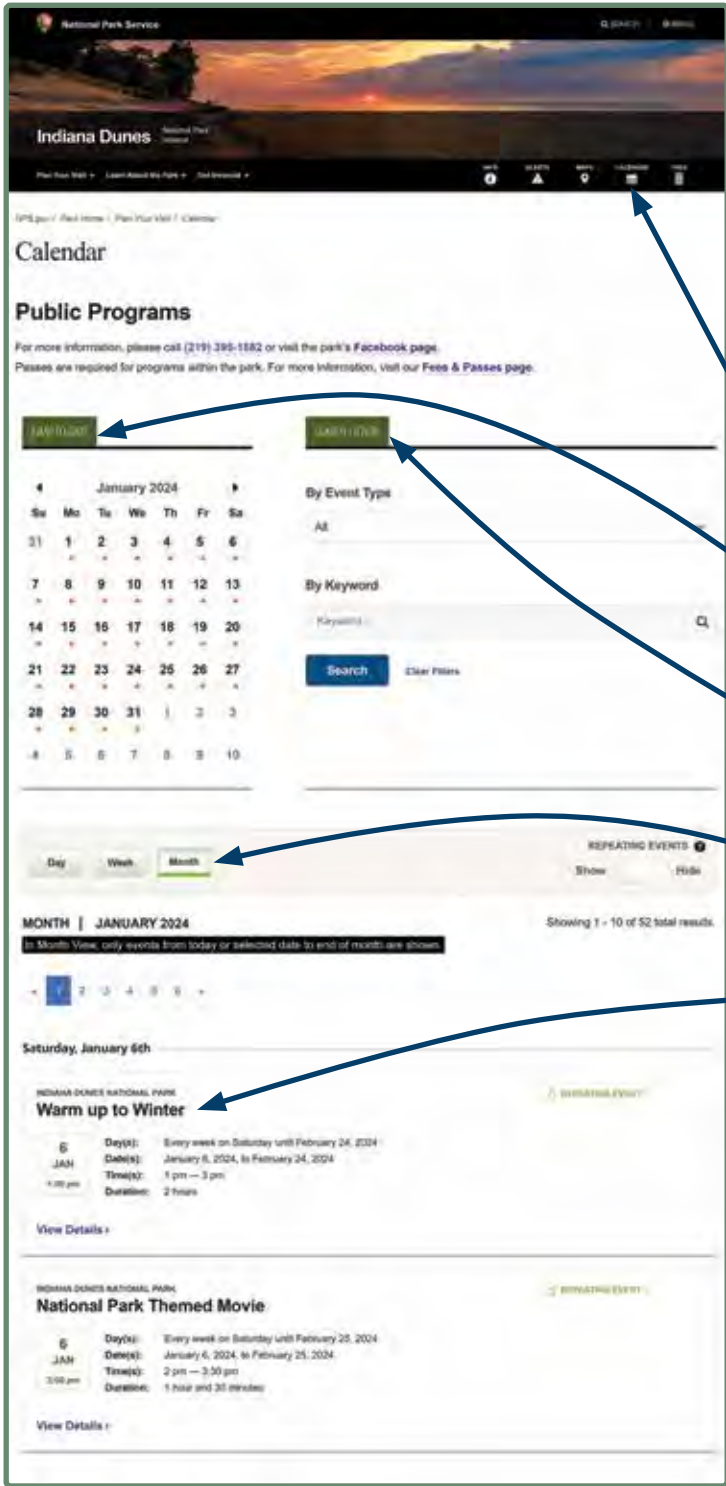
National Park Service

SEARCH MENU

Indiana Dunes National Park Indiana

Plan Your Visit Learn About the Park Get Involved

INFO ALERTS MAPS CALENDAR FEES

NPS.gov / Park Home / Plan Your Visit / Calendar

Calendar

Public Programs

For more information, please call (219) 395-1882 or visit the park's Facebook page.

Passes are required for programs within the park. For more information, visit our Fees & Passes page.

JUMP TO DATE

January 2024

| Su | Mo | Tu | We | Th | Fr | Sa |
|---|---|---|---|---|---|---|
| 31 | 1 | 2 | 3 | 4 | 5 | 6 |
| 7 | 8 | 9 | 10 | 11 | 12 | 13 |
| 14 | 15 | 16 | 17 | 18 | 19 | 20 |
| 21 | 22 | 23 | 24 | 25 | 26 | 27 |
| 28 | 29 | 30 | 31 | 1 | 2 | 3 |
| 4 | 5 | 6 | 7 | 8 | 9 | 10 |

SEARCH EVENTS

By Event Type

All

By Keyword

Keywords

Search Clear Filters

Day Week Month

REPEATING EVENTS

Show Hide

MONTH | JANUARY 2024

Showing 1 - 10 of 52 total results.

In Month View, only events from today or selected date to end of month are shown.

1 2 3 4 5 6

Saturday, January 6th

INDIANA DUNES NATIONAL PARK

Warm up to Winter

REPEATING EVENT

6 JAN 1:00 pm

Day(s): Every week on Saturday until February 24, 2024

Date(s): January 6, 2024, to February 24, 2024

Time(s): 1 pm — 3 pm

Duration: 2 hours

View Details

INDIANA DUNES NATIONAL PARK

National Park Themed Movie

REPEATING EVENT

6 JAN 2:00 pm

Day(s): Every week on Saturday until February 25, 2024

Date(s): January 6, 2024, to February 25, 2024

Time(s): 2 pm — 3:30 pm

Duration: 1 hour and 30 minutes

View Details